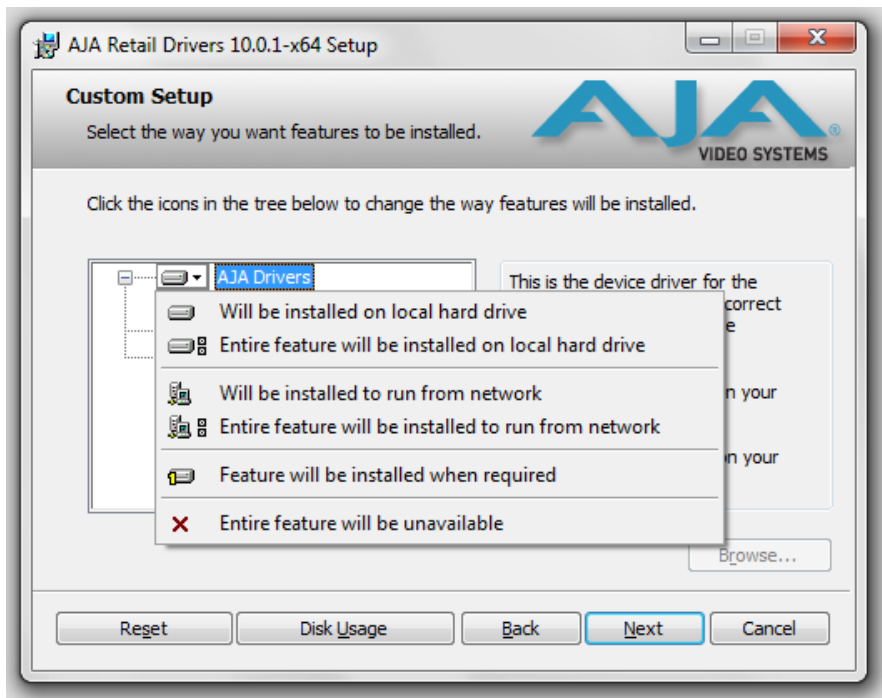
AJA Retail Drivers 10.0.1-x64 Setup

Custom Setup

Select the way you want features to be installed.

AJA
VIDEO SYSTEMS

Click the icons in the tree below to change the way features will be installed.

AJA Drivers

This is the device driver for the
correct
e

n your

n your

Will be installed on local hard drive
Entire feature will be installed on local hard drive
Will be installed to run from network
Entire feature will be installed to run from network
Feature will be installed when required
Entire feature will be unavailable

Browse...

Reset
Disk Usage
Back
Next
Cancel